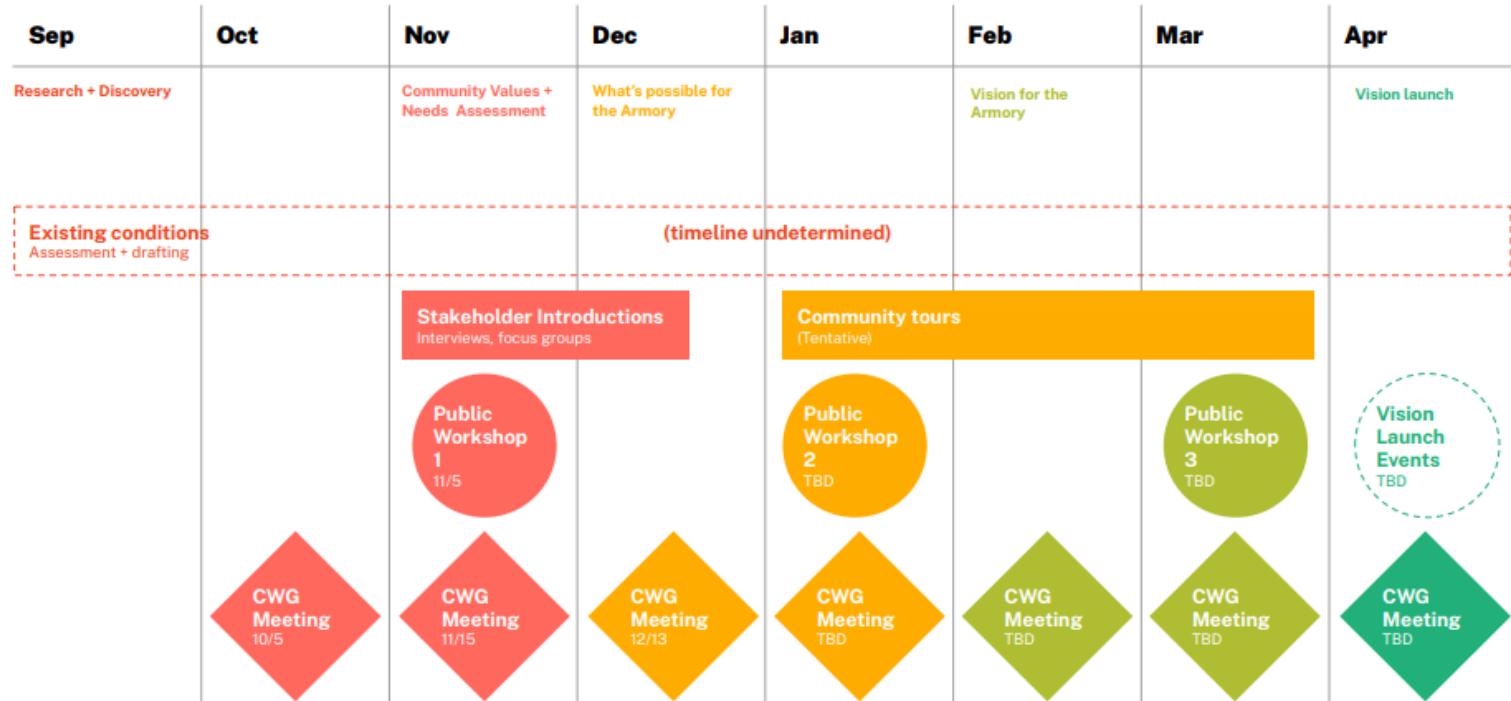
Sep | Oct | Nov | Dec | Jan | Feb | Mar | Apr

Research + Discovery

Community Values + Needs Assessment

What's possible for the Armory

Vision for the Armory

Vision launch

Existing conditions
Assessment + drafting

(timeline undetermined)

Stakeholder Introductions
Interviews, focus groups

Community tours
(Tentative)

Public Workshop 1
11/5

Public Workshop 2
TBD

Public Workshop 3
TBD

Vision Launch Events
TBD

CWG Meeting
10/5

CWG Meeting
11/15

CWG Meeting
12/13

CWG Meeting
TBD

CWG Meeting
TBD

CWG Meeting
TBD

CWG Meeting
TBD